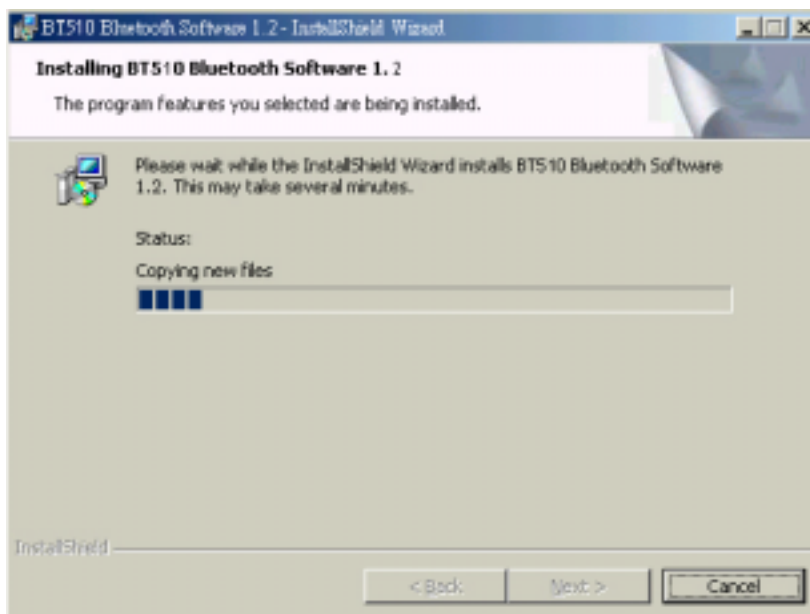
BT510 Bluetooth Software 1.2 - InstallShield Wizard

Installing BT510 Bluetooth Software 1.2

The program features you selected are being installed.

Please wait while the InstallShield Wizard installs BT510 Bluetooth Software 1.2. This may take several minutes.

Status:

Copying new files

InstallShield

< Back

Next >

Cancel